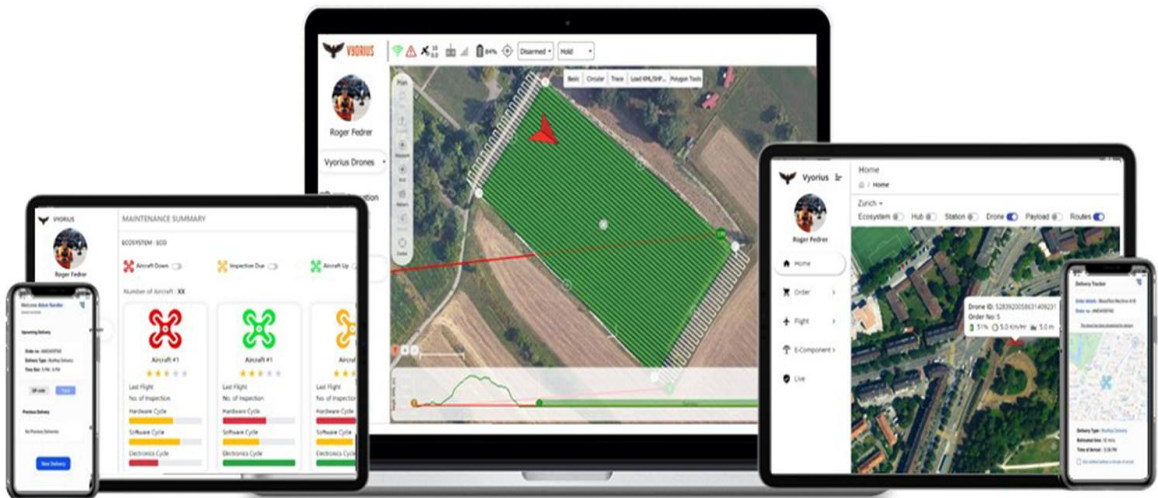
VYORIUS

84%

Disarmed

Hold

Roger Fedrer

Vyorius Drones

Plan

Basic Circular Trace Load KML/SHP... Polygon Tools

Vyorius

MAINTENANCE SUMMARY

ECOSYSTEM : ECO

Aircraft Down

Inspection Due

Aircraft Up

Roger Fedrer

Number of Aircraft : XX

Aircraft #1

Aircraft #1

Last Flight

No. of Inspection

Hardware Cycle

Software Cycle

Electronics Cycle

Welcome Adam Sandler

Upcoming Delivery

Previous Delivery

No Previous Deliveries

New Delivery

Vyorius

Home

Home

Zurich

Ecosystem Hub Station Drone Payload Routes

Roger Fedrer

Home

Order

Flight

E-Component

Live

Drone ID: 5283920056631409231

Order No: 5

51% 5.0 Km/Hr 5.0 m

Delivery Tracker

Delivery Type:

Estimated time:

Time of Arrival: